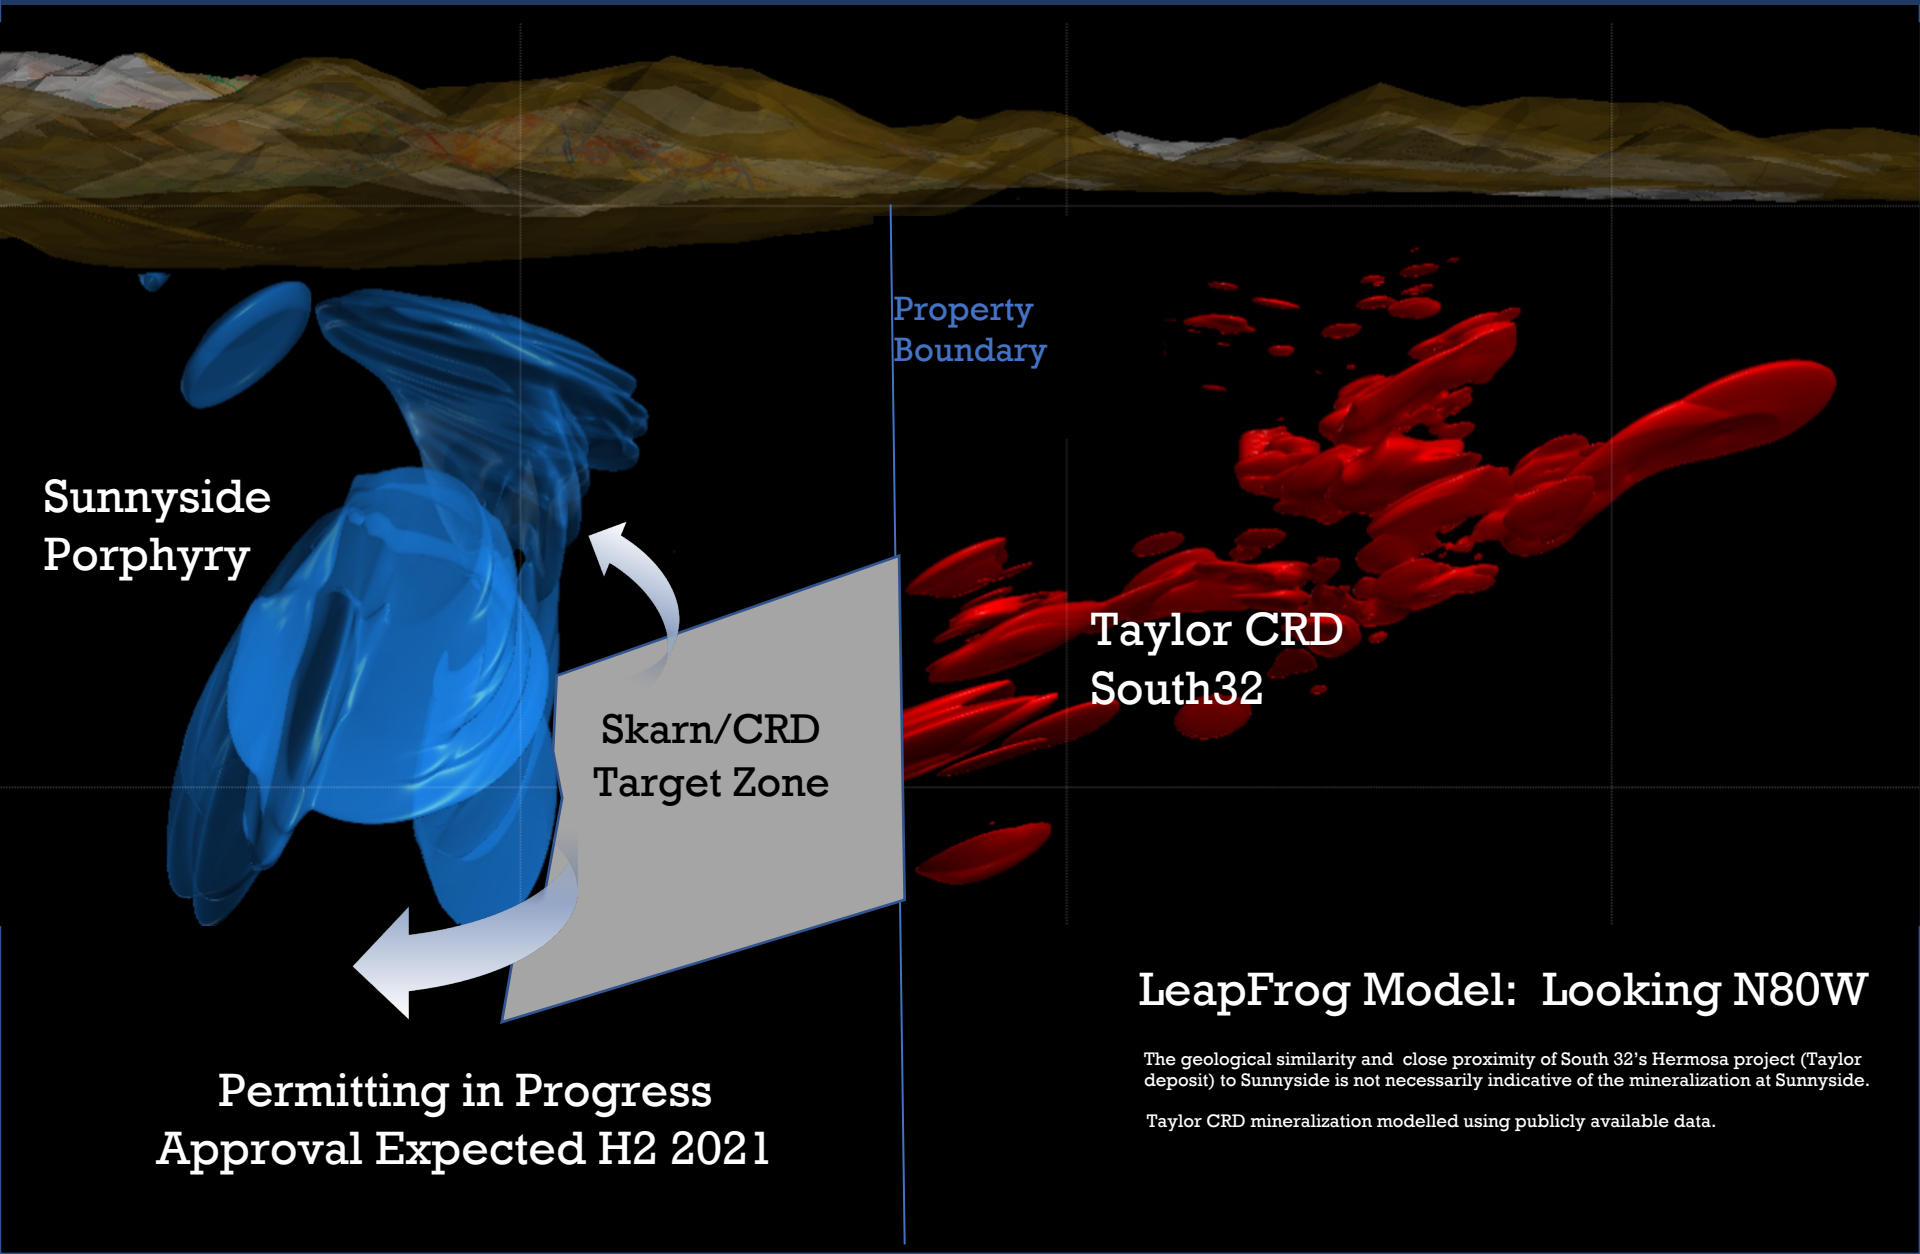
Property Boundary

Sunnyside Porphyry

Skarn/CRD Target Zone

Taylor CRD South32

LeapFrog Model: Looking N80W

The geological similarity and close proximity of South 32's Hermosa project (Taylor deposit) to Sunnyside is not necessarily indicative of the mineralization at Sunnyside.

Taylor CRD mineralization modelled using publicly available data.

Permitting in Progress
Approval Expected H2 2021